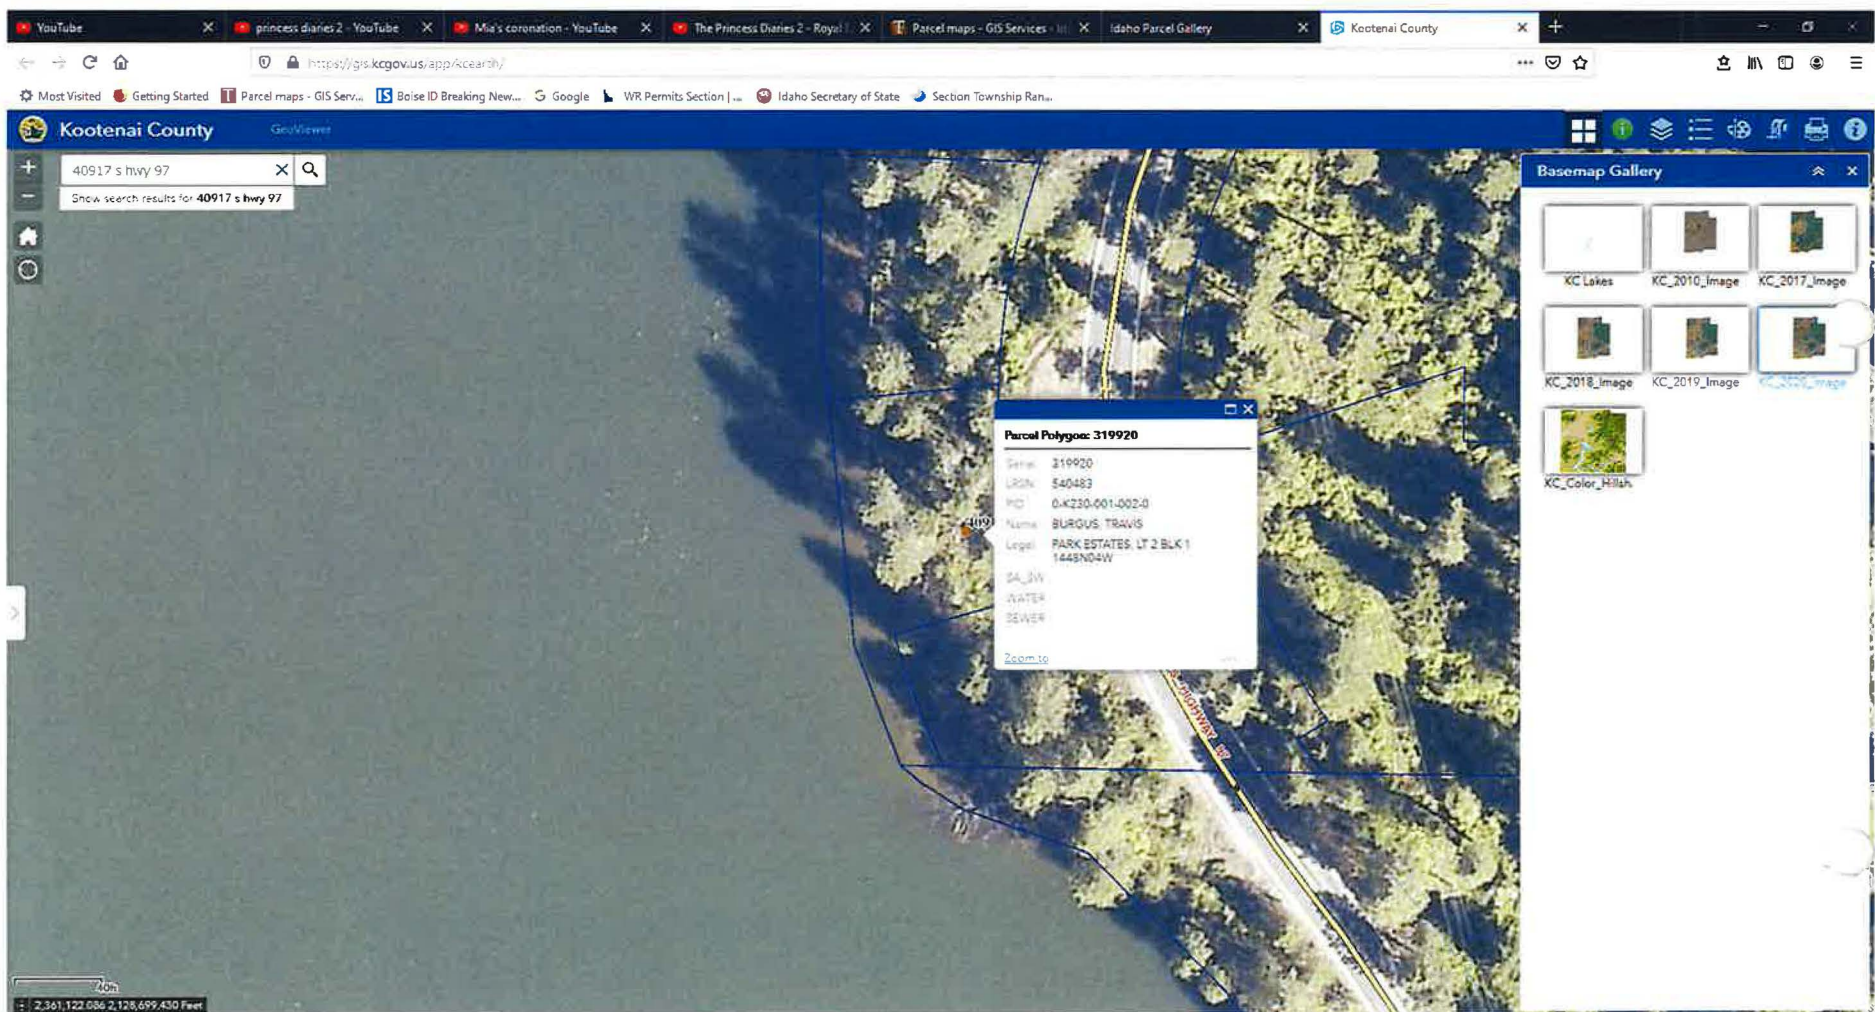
YouTube
princess diaries 2 - YouTube
Mia's coronation - YouTube
The Princess Diaries 2 - Royal
Parcel maps - GIS Services
Idaho Parcel Gallery
Kootenai County

https://gis.kcgov.us/app/kcearth/

Most Visited
Getting Started
Parcel maps - GIS Serv...
Boise ID Breaking New...
Google
WR Permits Section | ...
Idaho Secretary of State
Section Township Ran...

Kootenai County
GeoViewer

40917 s hwy 97
Show search results for 40917 s hwy 97

Basemap Gallery
KC Lakes
KC_2010_Image
KC_2017_Image
KC_2018_Image
KC_2019_Image
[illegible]
KC_Color_Hillsh

Parcel Polygon: 319920
Serial 319920
LRSN 540483
PID 0-K230-001-002-0
Name BURGUS, TRAVIS
Legal PARK ESTATES, LT 2 BLK 1 1448N04W
SA_SW
WATER
SEWER
Zoom to

40917
S HIGHWAY 97

40ft
2,361,122.086 2,128,699.430 Feet